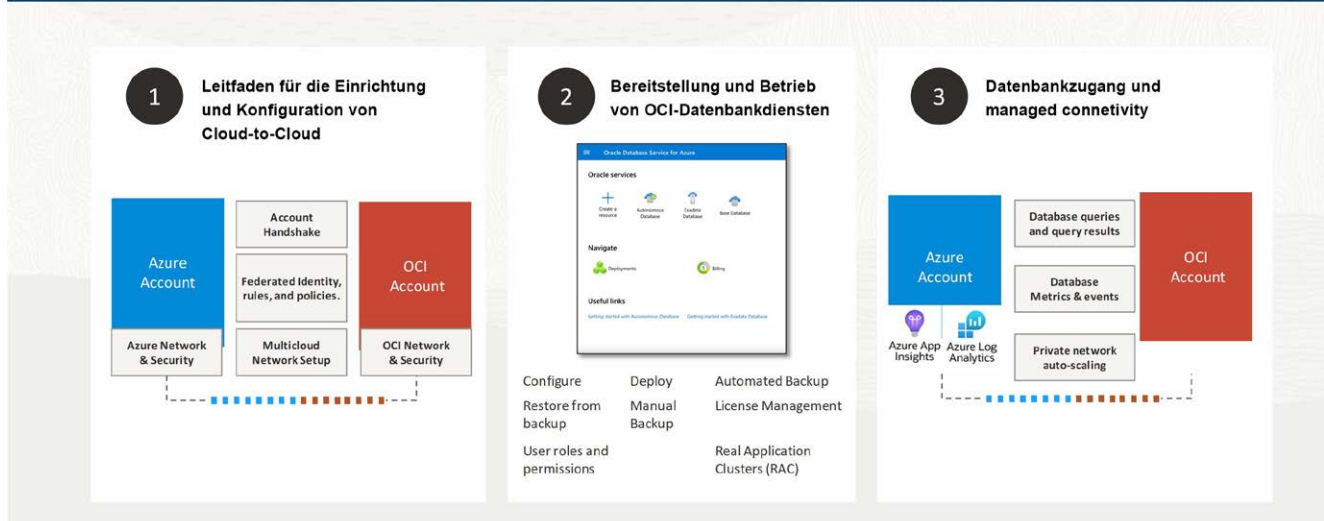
1

Leitfaden für die Einrichtung und Konfiguration von Cloud-to-Cloud

Azure Account

Account Handshake

Federated Identity, rules, and policies.

OCI Account

Azure Network & Security

Multicloud Network Setup

OCI Network & Security

2

Bereitstellung und Betrieb von OCI-Datenbankdiensten

Oracle Database Service for Azure

Oracle services

Create a resource

Autonomous Database

Exadata Database

Base Database

Navigate

Deployments

Billing

Useful links

Getting started with Autonomous Database

Getting started with Exadata Database

Configure

Deploy

Automated Backup

Restore from backup

Manual Backup

License Management

User roles and permissions

Real Application Clusters (RAC)

3

Datenbankzugang und managed connetivity

Azure Account

Database queries and query results

Database Metrics & events

Private network auto-scaling

OCI Account

Azure App Insights

Azure Log Analytics